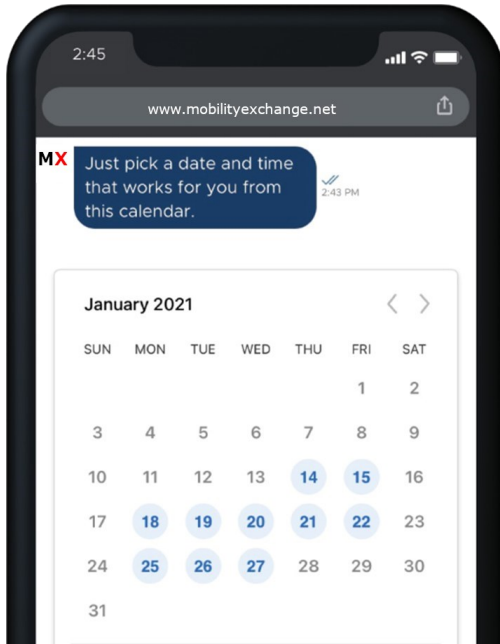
2:45

www.mobilityexchange.net

MX

Just pick a date and time that works for you from this calendar.

2:43 PM

January 2021

| SUN | MON | TUE | WED | THU | FRI | SAT |
|---|---|---|---|---|---|---|
| | | | | | 1 | 2 |
| 3 | 4 | 5 | 6 | 7 | 8 | 9 |
| 10 | 11 | 12 | 13 | 14 | 15 | 16 |
| 17 | 18 | 19 | 20 | 21 | 22 | 23 |
| 24 | 25 | 26 | 27 | 28 | 29 | 30 |
| 31 | | | | | | |